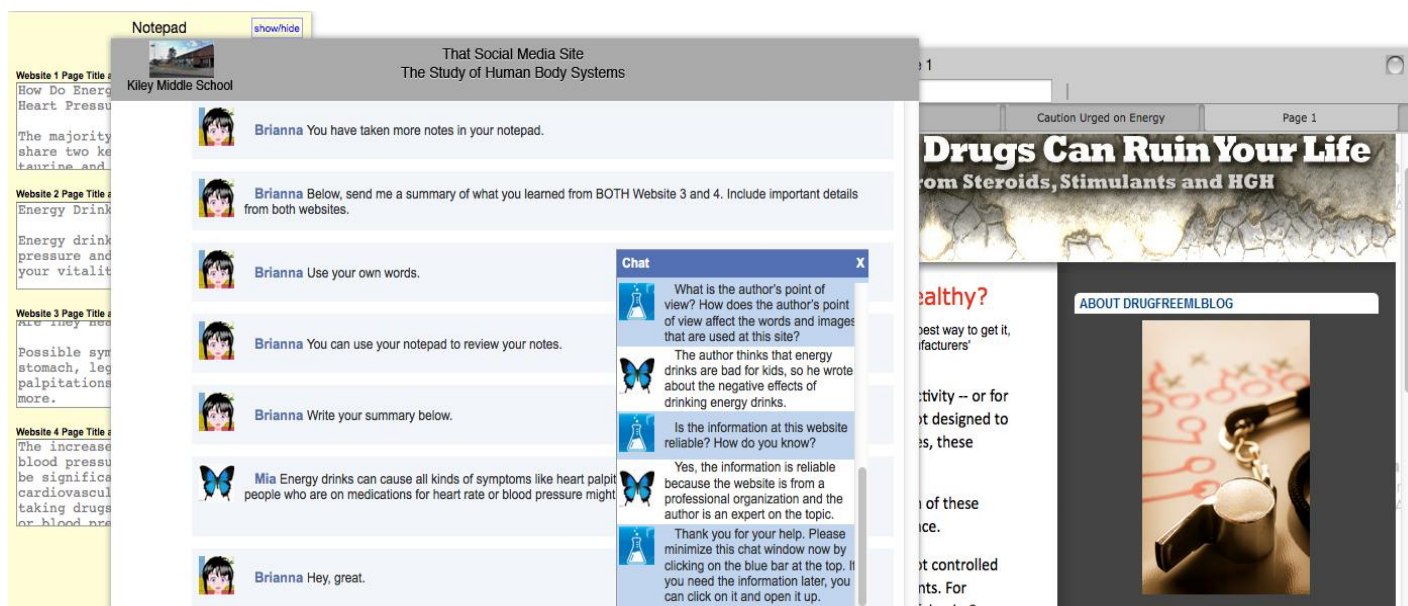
Notepad show/hide

Website 1 Page Title a
How Do Energ
Heart Pressu

The majority
share two ke
taurine and

Website 2 Page Title a
Energy Drink

Energy drink
pressure and
your vitalit

Website 3 Page Title a
Are They Hea

Possible sym
stomach, leg
palpitations
more.

Website 4 Page Title a
The increase
blood pressu
be significa
cardiovascul
taking drugs
or blood pre

Kiley Middle School

That Social Media Site
The Study of Human Body Systems

Brianna You have taken more notes in your notepad.

Brianna Below, send me a summary of what you learned from BOTH Website 3 and 4. Include important details from both websites.

Brianna Use your own words.

Brianna You can use your notepad to review your notes.

Brianna Write your summary below.

Mia Energy drinks can cause all kinds of symptoms like heart palpit people who are on medications for heart rate or blood pressure might

Brianna Hey, great.

Chat X

What is the author's point of view? How does the author's point of view affect the words and images that are used at this site?

The author thinks that energy drinks are bad for kids, so he wrote about the negative effects of drinking energy drinks.

Is the information at this website reliable? How do you know?

Yes, the information is reliable because the website is from a professional organization and the author is an expert on the topic.

Thank you for your help. Please minimize this chat window now by clicking on the blue bar at the top. If you need the information later, you can click on it and open it up.

e 1

Caution Urged on Energy | Page 1

Drugs Can Ruin Your Life
rom Steroids, Stimulants and HGH

ealthy?

best way to get it,
ufacturers'

ctivity -- or for
ot designed to
es, these

n of these
nce.

ot controlled
nts. For

ABOUT DRUGFREEMLBLOG